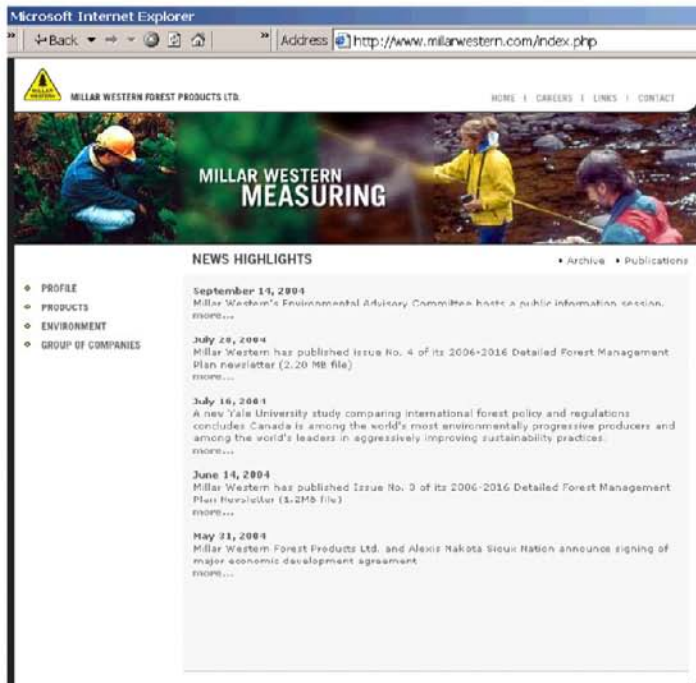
Microsoft Internet Explorer

Back

Address http://www.millarwestern.com/index.php

MILLAR WESTERN

MILLAR WESTERN FOREST PRODUCTS LTD.

HOME | CAREERS | LINKS | CONTACT

MILLAR WESTERN MEASURING

NEWS HIGHLIGHTS

• Archive • Publications

PROFILE

PRODUCTS

ENVIRONMENT

GROUP OF COMPANIES

September 14, 2004
Millar Western's Environmental Advisory Committee hosts a public information session.
more...

July 20, 2004
Millar Western has published Issue No. 4 of its 2006-2016 Detailed Forest Management Plan newsletter (2.20 MB file)
more...

July 16, 2004
A new Yale University study comparing international forest policy and regulations concludes Canada is among the world's most environmentally progressive producers and among the world's leaders in aggressively improving sustainability practices.
more...

June 14, 2004
Millar Western has published Issue No. 3 of its 2006-2016 Detailed Forest Management Plan Newsletter (1.2MB file)
more...

May 31, 2004
Millar Western Forest Products Ltd. and Alexis Nakota Sioux Nation announce signing of major economic development agreement
more...